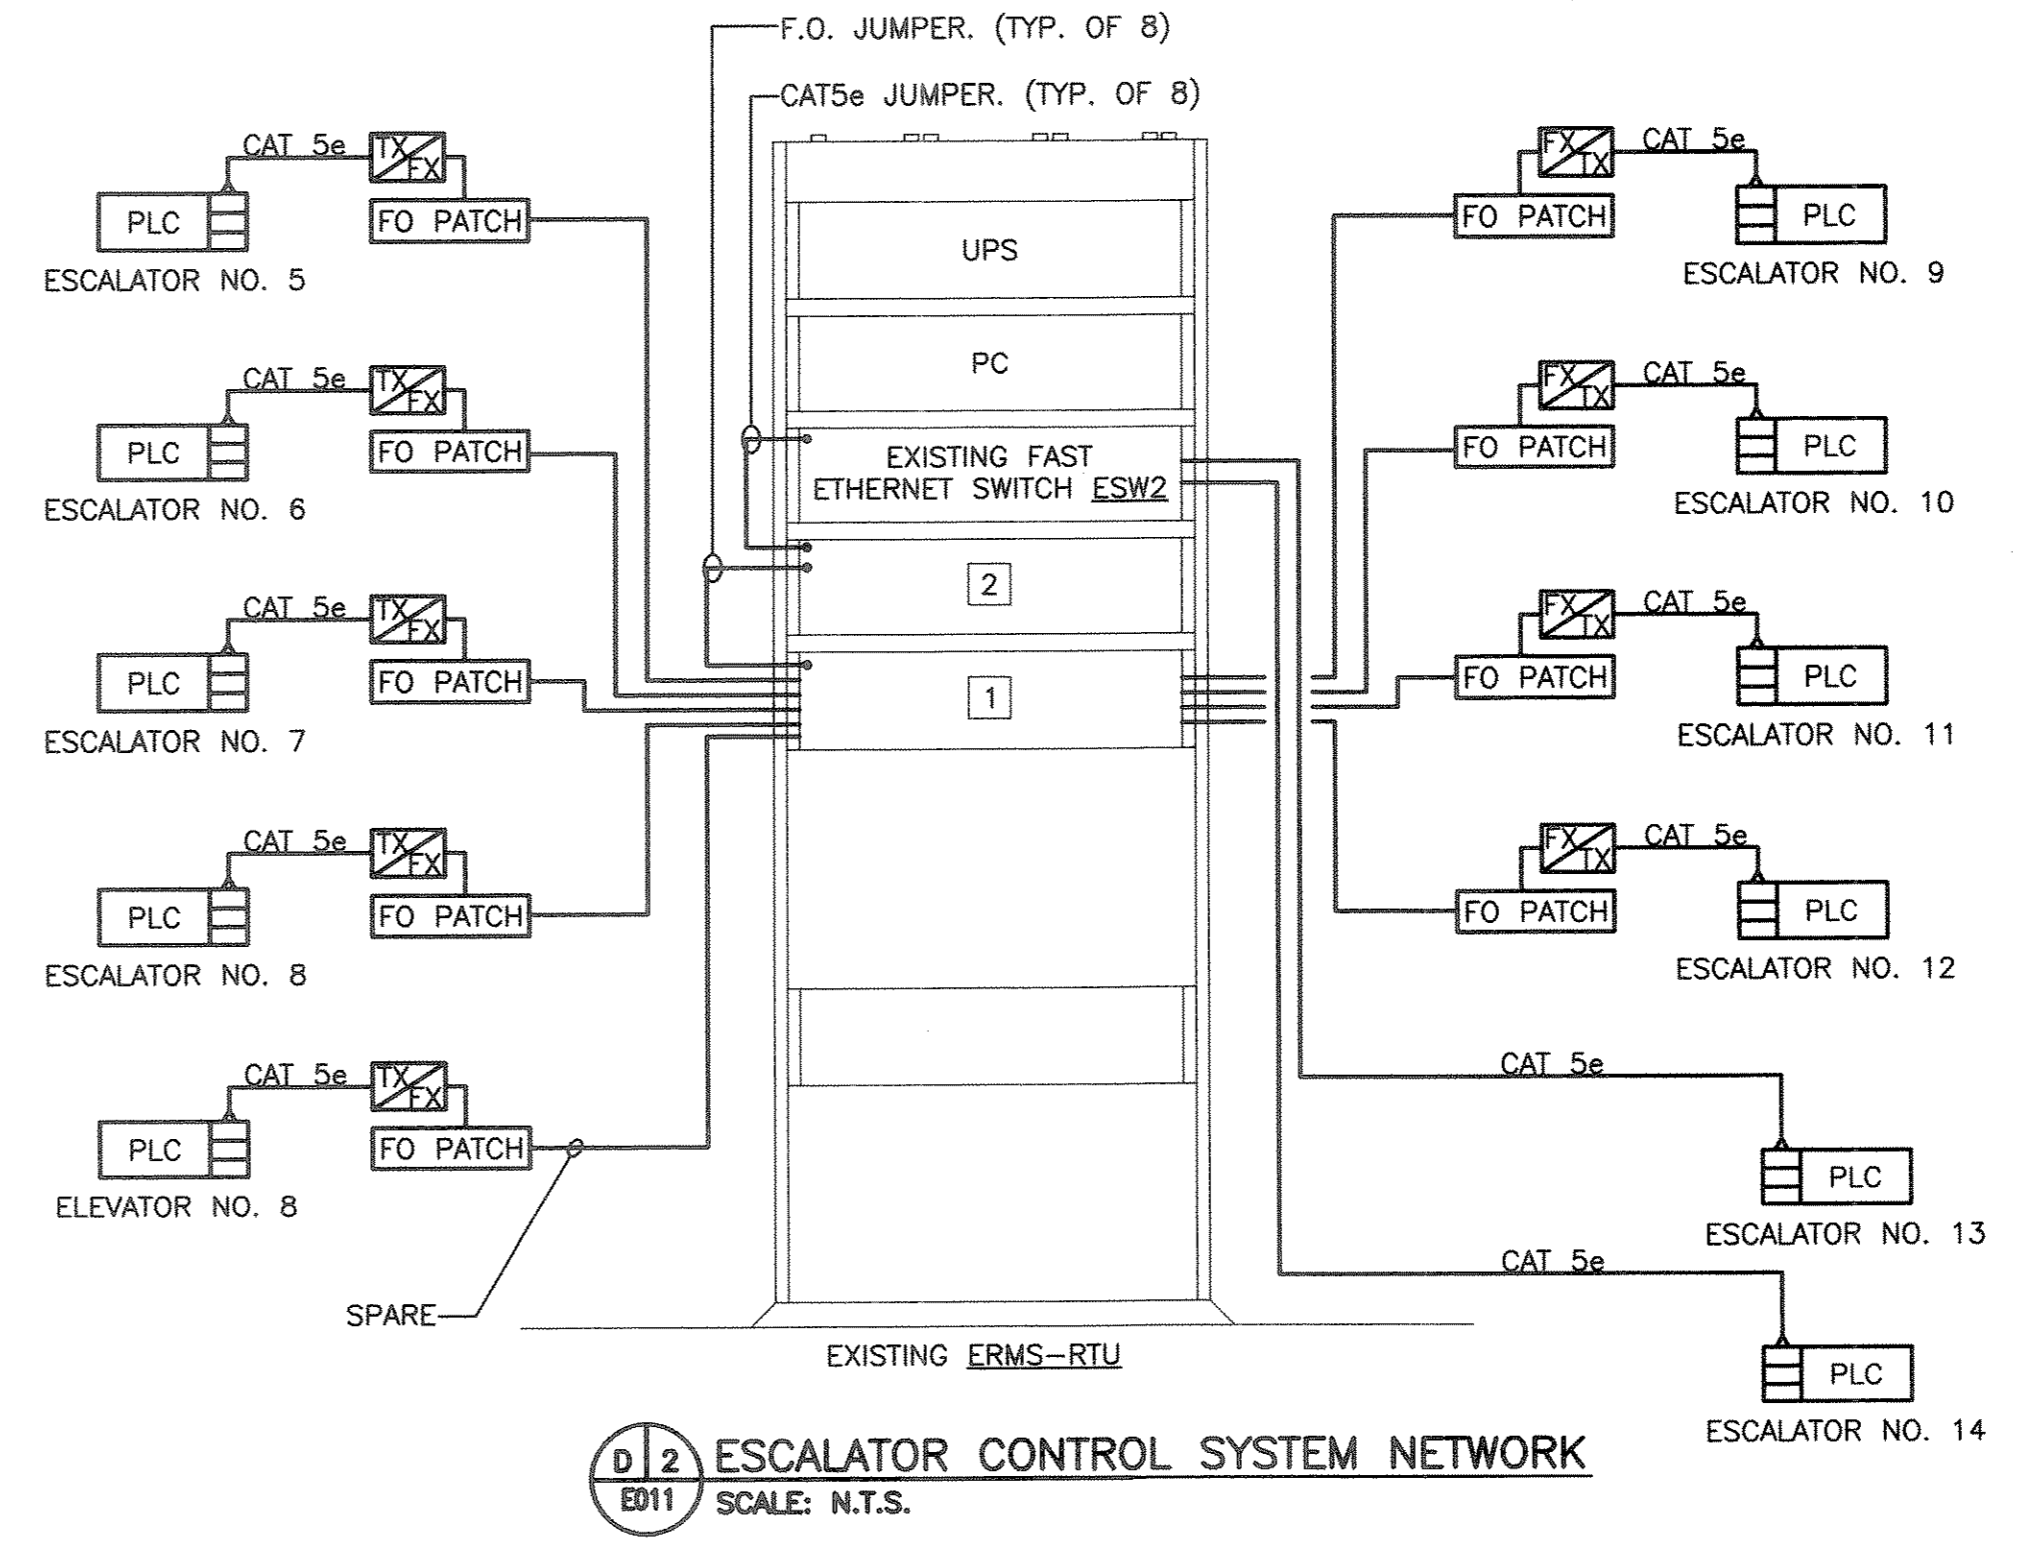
F.O. JUMPER. (TYP. OF 8)

CAT5e JUMPER. (TYP. OF 8)

CAT 5e
TX FX
PLC
FO PATCH
ESCALATOR NO. 5

CAT 5e
TX FX
PLC
FO PATCH
ESCALATOR NO. 6

CAT 5e
TX FX
PLC
FO PATCH
ESCALATOR NO. 7

CAT 5e
TX FX
PLC
FO PATCH
ESCALATOR NO. 8

CAT 5e
TX FX
PLC
FO PATCH
ELEVATOR NO. 8

SPARE

UPS

PC

EXISTING FAST ETHERNET SWITCH ESW2

2

1

EXISTING ERMS-RTU

FX TX
CAT 5e
FO PATCH
PLC
ESCALATOR NO. 9

FX TX
CAT 5e
FO PATCH
PLC
ESCALATOR NO. 10

FX TX
CAT 5e
FO PATCH
PLC
ESCALATOR NO. 11

FX TX
CAT 5e
FO PATCH
PLC
ESCALATOR NO. 12

CAT 5e
PLC
ESCALATOR NO. 13

CAT 5e
PLC
ESCALATOR NO. 14

D 2
E011
ESCALATOR CONTROL SYSTEM NETWORK
SCALE: N.T.S.